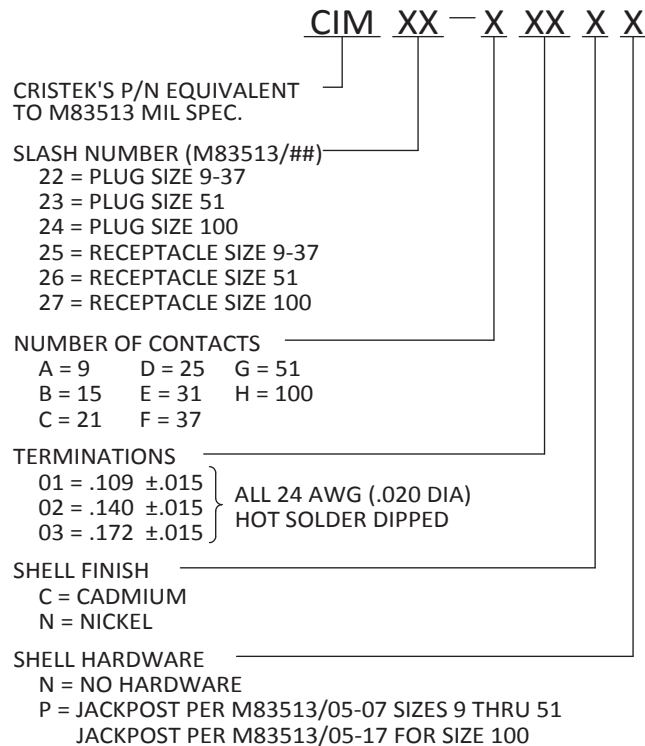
CIM XX – X XX X X

CRISTEK'S P/N EQUIVALENT TO M83513 MIL SPEC.

SLASH NUMBER (M83513/##)
22 = PLUG SIZE 9-37
23 = PLUG SIZE 51
24 = PLUG SIZE 100
25 = RECEPTACLE SIZE 9-37
26 = RECEPTACLE SIZE 51
27 = RECEPTACLE SIZE 100

NUMBER OF CONTACTS
A = 9 D = 25 G = 51
B = 15 E = 31 H = 100
C = 21 F = 37

TERMINATIONS
01 = .109 ±.015
02 = .140 ±.015
03 = .172 ±.015
ALL 24 AWG (.020 DIA) HOT SOLDER DIPPED

SHELL FINISH
C = CADMIUM
N = NICKEL

SHELL HARDWARE
N = NO HARDWARE
P = JACKPOST PER M83513/05-07 SIZES 9 THRU 51
JACKPOST PER M83513/05-17 FOR SIZE 100